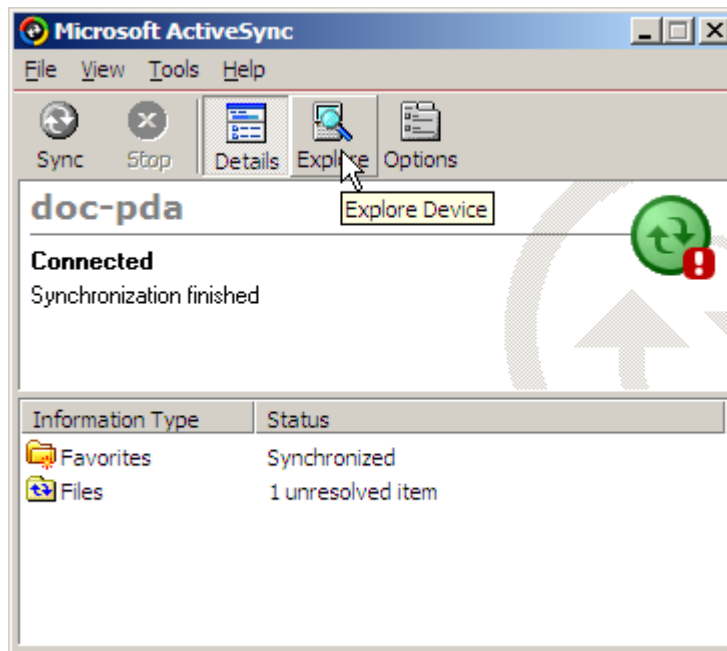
Microsoft ActiveSync

File View Tools Help

Sync Stop Details Explore Options

Explore Device

doc-pda

Connected

Synchronization finished

| Information Type | Status |
|---|---|
| Favorites | Synchronized |
| Files | 1 unresolved item |